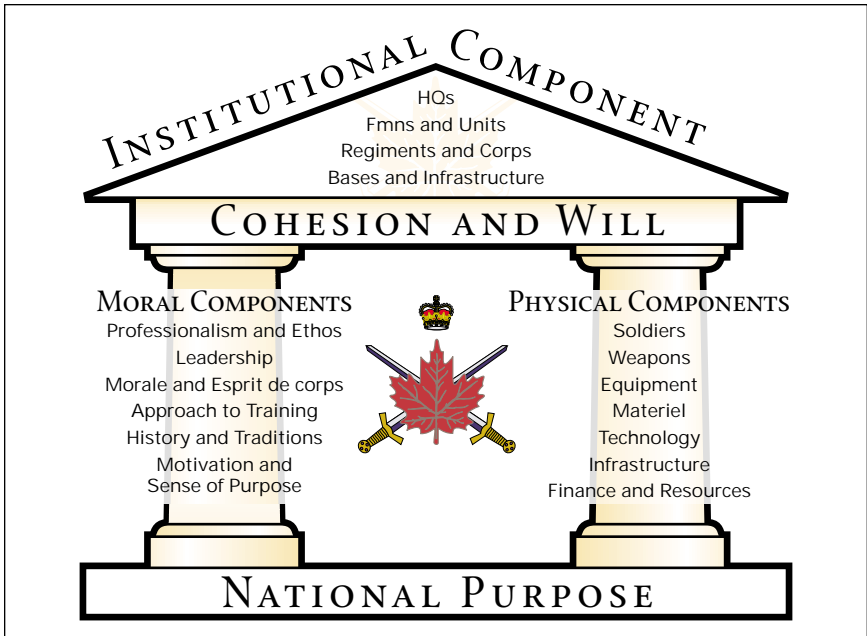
Institutional Component

HQs
Fmns and Units
Regiments and Corps
Bases and Infrastructure

Cohesion and Will

Moral Components
Professionalism and Ethos
Leadership
Morale and Esprit de corps
Approach to Training
History and Traditions
Motivation and Sense of Purpose

Physical Components
Soldiers
Weapons
Equipment
Materiel
Technology
Infrastructure
Finance and Resources

National Purpose